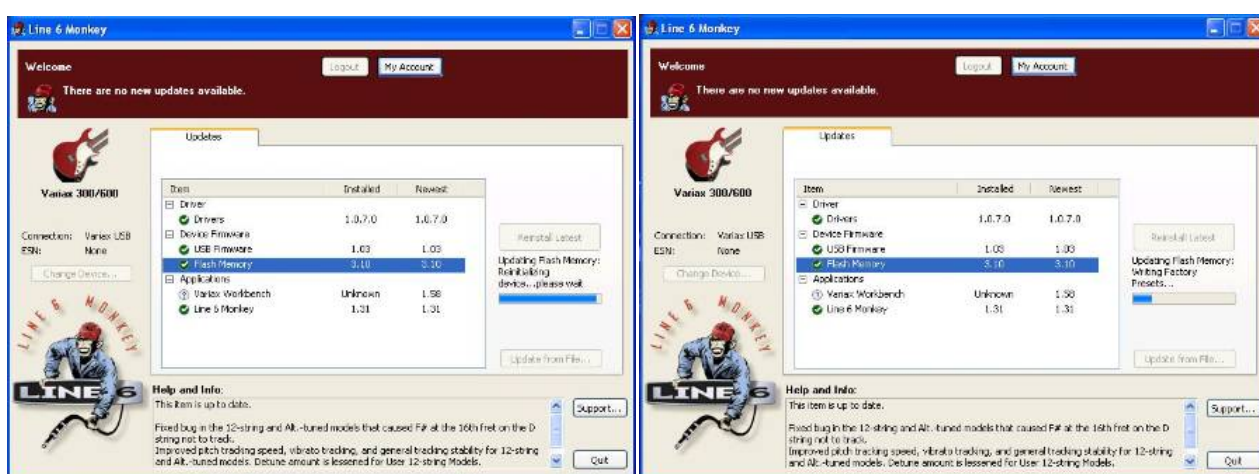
Line 6 Monkey

Welcome

Logout My Account

There are no new updates available.

Variax 300/600

Connection: Variax USB
ESN: None

Change Device...

LINE 6 MONKEY

LINE 6

Updates

| Item | Installed | Newest |
|---|---|---|
| Driver | | |
| Drivers | 1.0.7.0 | 1.0.7.0 |
| Device Firmware | | |
| USB Firmware | 1.03 | 1.03 |
| Flash Memory | 3.10 | 3.10 |
| Applications | | |
| Variax Workbench | Unknown | 1.58 |
| Line 6 Monkey | 1.31 | 1.31 |

Reinstall Latest

Updating Flash Memory: Reinitializing device....please wait

Update from File...

Help and Info:

This item is up to date.

Fixed bug in the 12-string and Alt.-tuned models that caused F# at the 16th fret on the D string not to track.
Improved pitch tracking speed, vibrato tracking, and general tracking stability for 12-string and Alt.-tuned models. Detune amount is lessened for User 12-string Models.

Support...

Quit

Line 6 Monkey

Welcome

Logout My Account

There are no new updates available.

Variax 300/600

Connection: Variax USB
ESN: None

Change Device...

LINE 6 MONKEY

LINE 6

Updates

| Item | Installed | Newest |
|---|---|---|
| Driver | | |
| Drivers | 1.0.7.0 | 1.0.7.0 |
| Device Firmware | | |
| USB Firmware | 1.03 | 1.03 |
| Flash Memory | 3.10 | 3.10 |
| Applications | | |
| Variax Workbench | Unknown | 1.58 |
| Line 6 Monkey | 1.31 | 1.31 |

Reinstall Latest

Updating Flash Memory: Writing Factory Presets...

Update from File...

Help and Info:

This item is up to date.

Fixed bug in the 12-string and Alt.-tuned models that caused F# at the 16th fret on the D string not to track.
Improved pitch tracking speed, vibrato tracking, and general tracking stability for 12-string and Alt.-tuned models. Detune amount is lessened for User 12-string Models.

Support...

Quit